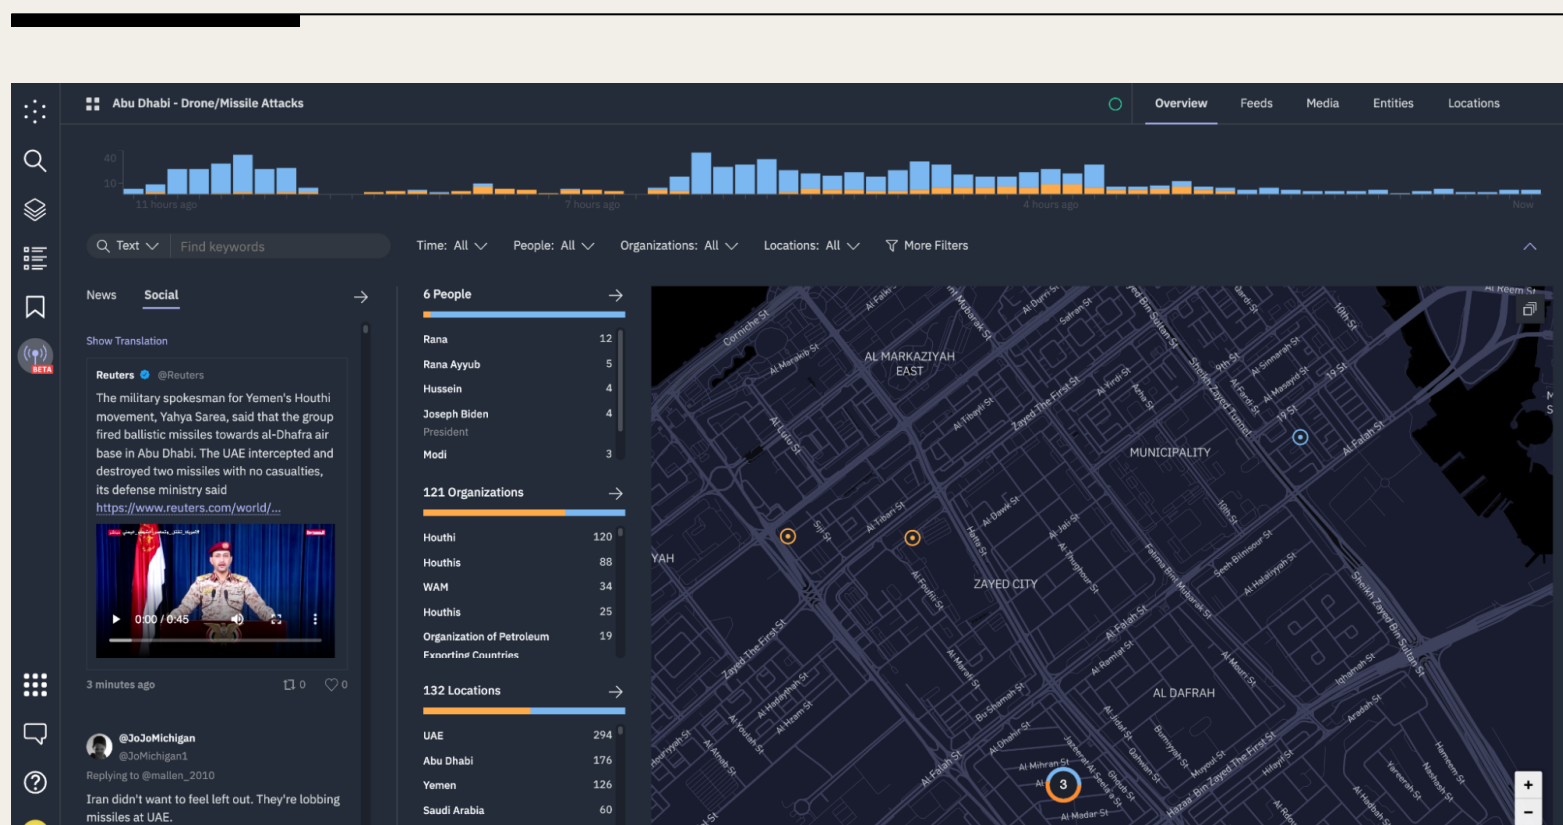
Abu Dhabi - Drone/Missile Attacks

Overview Feeds Media Entities Locations

40
10
11 hours ago 7 hours ago 4 hours ago Now

Text Find keywords
Time: All People: All Organizations: All Locations: All More Filters

News Social

Show Translation

Reuters @Reuters
The military spokesman for Yemen's Houthi movement, Yahya Sarea, said that the group fired ballistic missiles towards al-Dhafra air base in Abu Dhabi. The UAE intercepted and destroyed two missiles with no casualties, its defense ministry said
https://www.reuters.com/world/...

0:00 / 0:45

3 minutes ago 0 0

@JoJoMichigan
@JoMichigan1
Replying to @mallen_2010
Iran didn't want to feel left out. They're lobbing missiles at UAE.

6 People
| | |
|---|---|
| Rana | 12 |
| Rana Ayyub | 5 |
| Hussein | 4 |
| Joseph Biden President | 4 |
| Modi | 3 |

121 Organizations
| | |
|---|---|
| Houthi | 120 |
| Houthis | 88 |
| WAM | 34 |
| Houthis | 25 |
| Organization of Petroleum Exporting Countries | 19 |

132 Locations
| | |
|---|---|
| UAE | 294 |
| Abu Dhabi | 176 |
| Yemen | 126 |
| Saudi Arabia | 60 |

AL MARKAZIYAH EAST
MUNICIPALITY
ZAYED CITY
AL DAFRAH
YAH
Corniche St
Al Falah St
Zayed The First St
Sheikh Zayed Bin Sultan St
Al Mihran St
Al Madar St
Hazaa Bin Zayed The First St
3
BETA